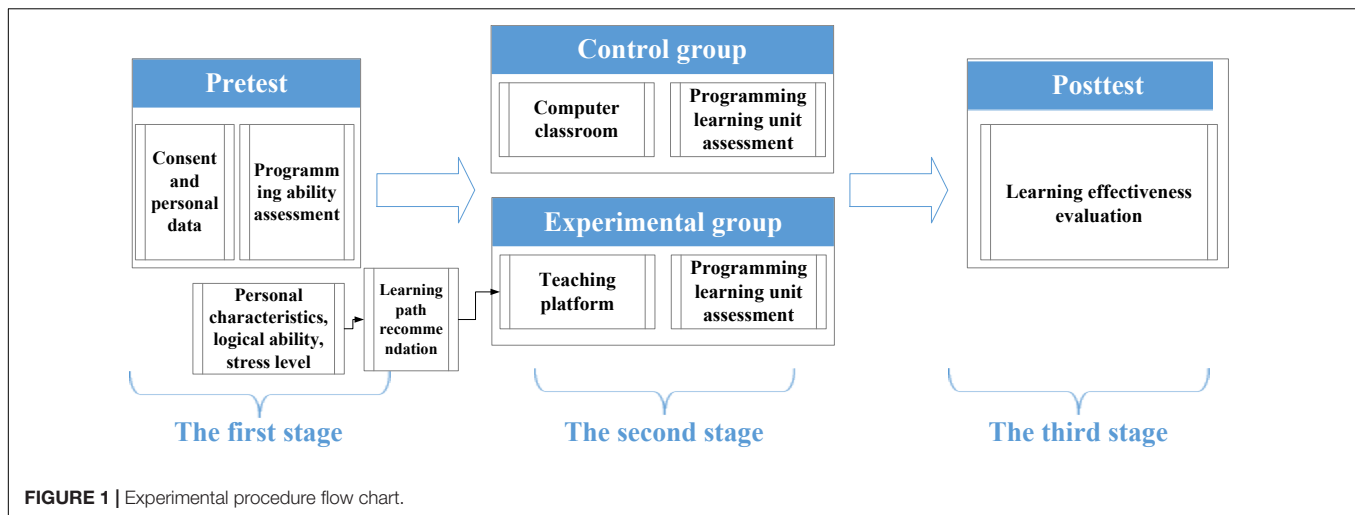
Pretest

Consent and personal data

Programming ability assessment

Personal characteristics, logical ability, stress level

Learning path recommendation

Control group

Computer classroom

Programming learning unit assessment

Experimental group

Teaching platform

Programming learning unit assessment

Posttest

Learning effectiveness evaluation

The first stage

The second stage

The third stage

FIGURE 1 | Experimental procedure flow chart.